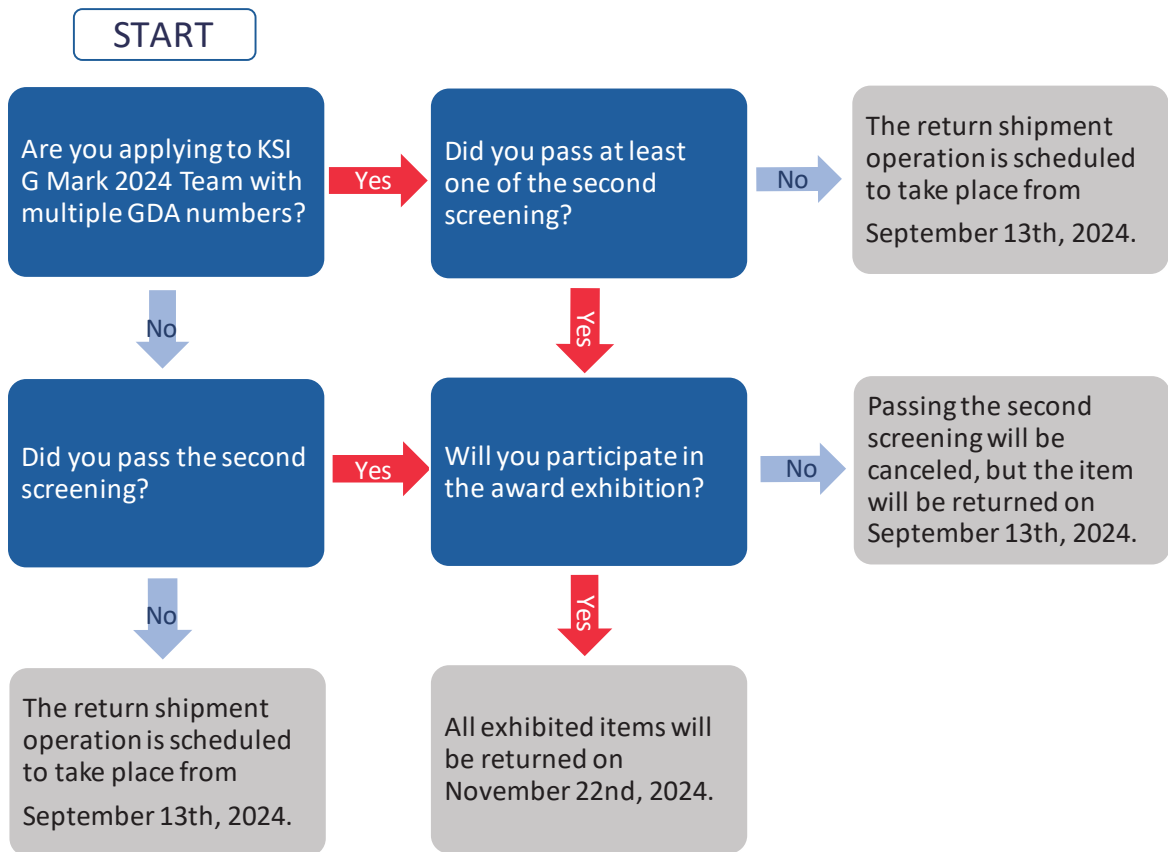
START

Are you applying to KSI G Mark 2024 Team with multiple GDA numbers?

Yes

Did you pass at least one of the second screening?

No

The return shipment operation is scheduled to take place from September 13th, 2024.

No

Yes

Did you pass the second screening?

Yes

Will you participate in the award exhibition?

No

Passing the second screening will be canceled, but the item will be returned on September 13th, 2024.

No

Yes

The return shipment operation is scheduled to take place from September 13th, 2024.

All exhibited items will be returned on November 22nd, 2024.